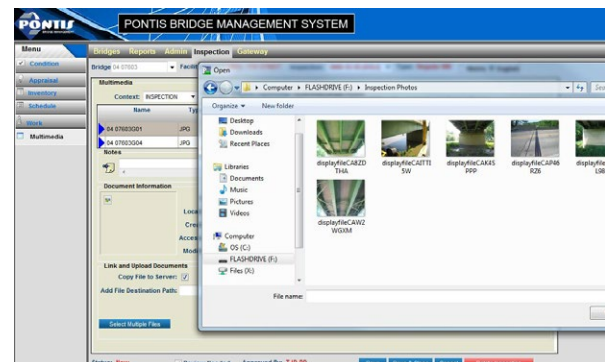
PONTIS

PONTIS BRIDGE MANAGEMENT SYSTEM

Menu

Condition

Appraisal

Inventory

Schedule

Work

Multimedia

Bridges Reports Admin Inspection Gateway

Bridge 04 07603 Facil

Multimedia

Context: INSPECTION

| Name | Ty |
|---|---|
| 04 07603G01 | JPG |
| 04 07603G04 | JPG |

Notes

Document Information

Loca

Cre

Acces

Modi

Link and Upload Documents

Copy File to Server:

Add File Destination Path:

Select Multiple Files

Open

Computer ▸ FLASHDRIVE (F:) ▸ Inspection Photos

Organize ▾ New folder

Desktop

Downloads

Recent Places

Libraries

Documents

Music

Pictures

Videos

Computer

OS (C:)

FLASHDRIVE (F:)

Files (X:)

displayfileCA8ZDTHA

displayfileCAITTI5W

displayfileCAK4SPPP

displayfileCAP46RZ6

displayfile L9

displayfileCAWZWGXM

File name: